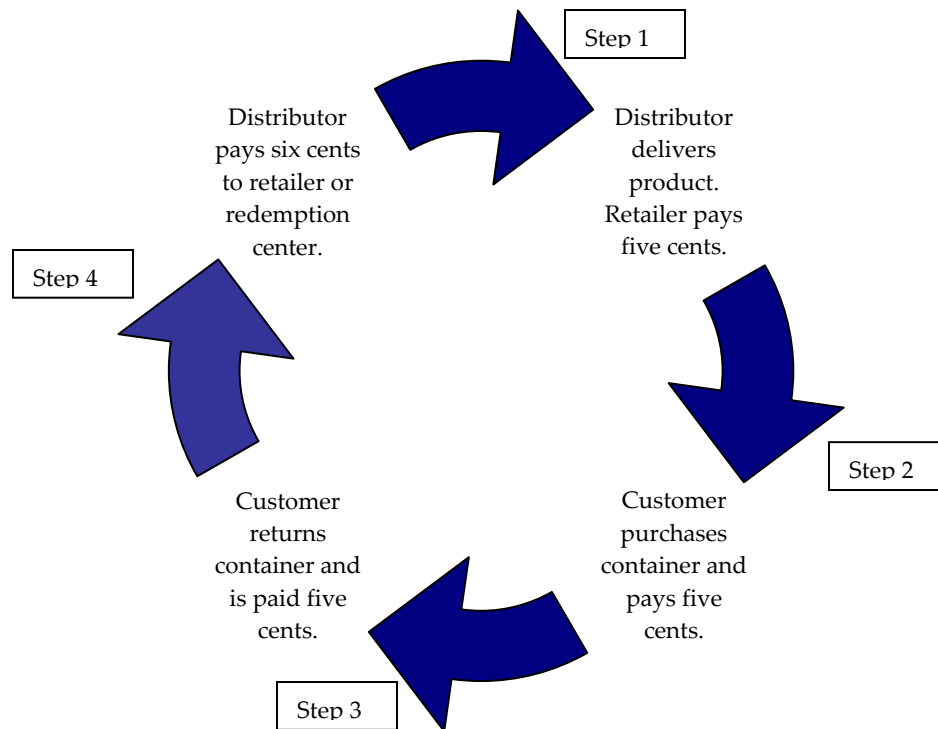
Step 1

Distributor delivers product. Retailer pays five cents.

Step 2

Customer purchases container and pays five cents.

Step 3

Customer returns container and is paid five cents.

Step 4

Distributor pays six cents to retailer or redemption center.